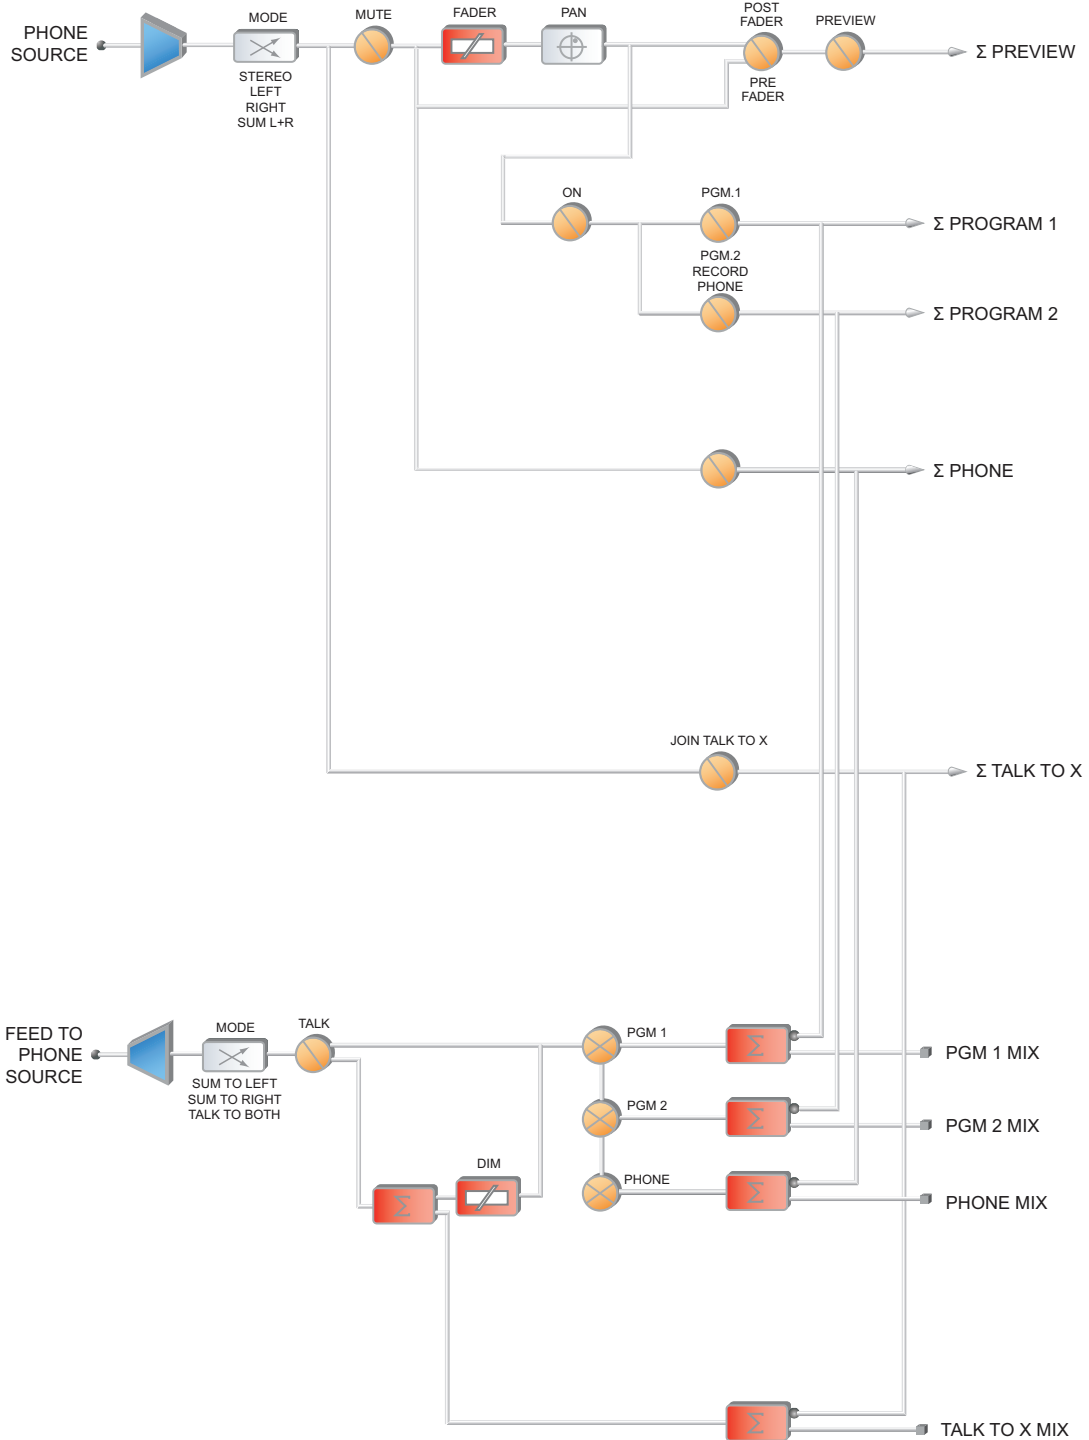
PHONE SOURCE

MODE

STEREO
LEFT
RIGHT
SUM L+R

MUTE

FADER

PAN

POST FADER

PRE FADER

PREVIEW

Σ PREVIEW

ON

PGM.1

Σ PROGRAM 1

PGM.2
RECORD
PHONE

Σ PROGRAM 2

Σ PHONE

JOIN TALK TO X

Σ TALK TO X

FEED TO PHONE SOURCE

MODE

SUM TO LEFT
SUM TO RIGHT
TALK TO BOTH

TALK

PGM 1

Σ

PGM 1 MIX

PGM 2

Σ

PGM 2 MIX

Σ

DIM

PHONE

Σ

PHONE MIX

Σ

TALK TO X MIX